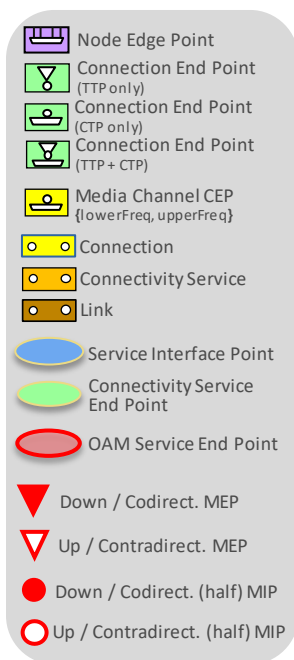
Node Edge Point

Connection End Point
(TTP only)

Connection End Point
(CTP only)

Connection End Point
(TTP + CTP)

Media Channel CEP
{lowerFreq, upperFreq}

Connection

Connectivity Service

Link

Service Interface Point

Connectivity Service End Point

OAM Service End Point

Down / Codirect. MEP

Up / Contradirect. MEP

Down / Codirect. (half) MIP

Up / Contradirect. (half) MIP